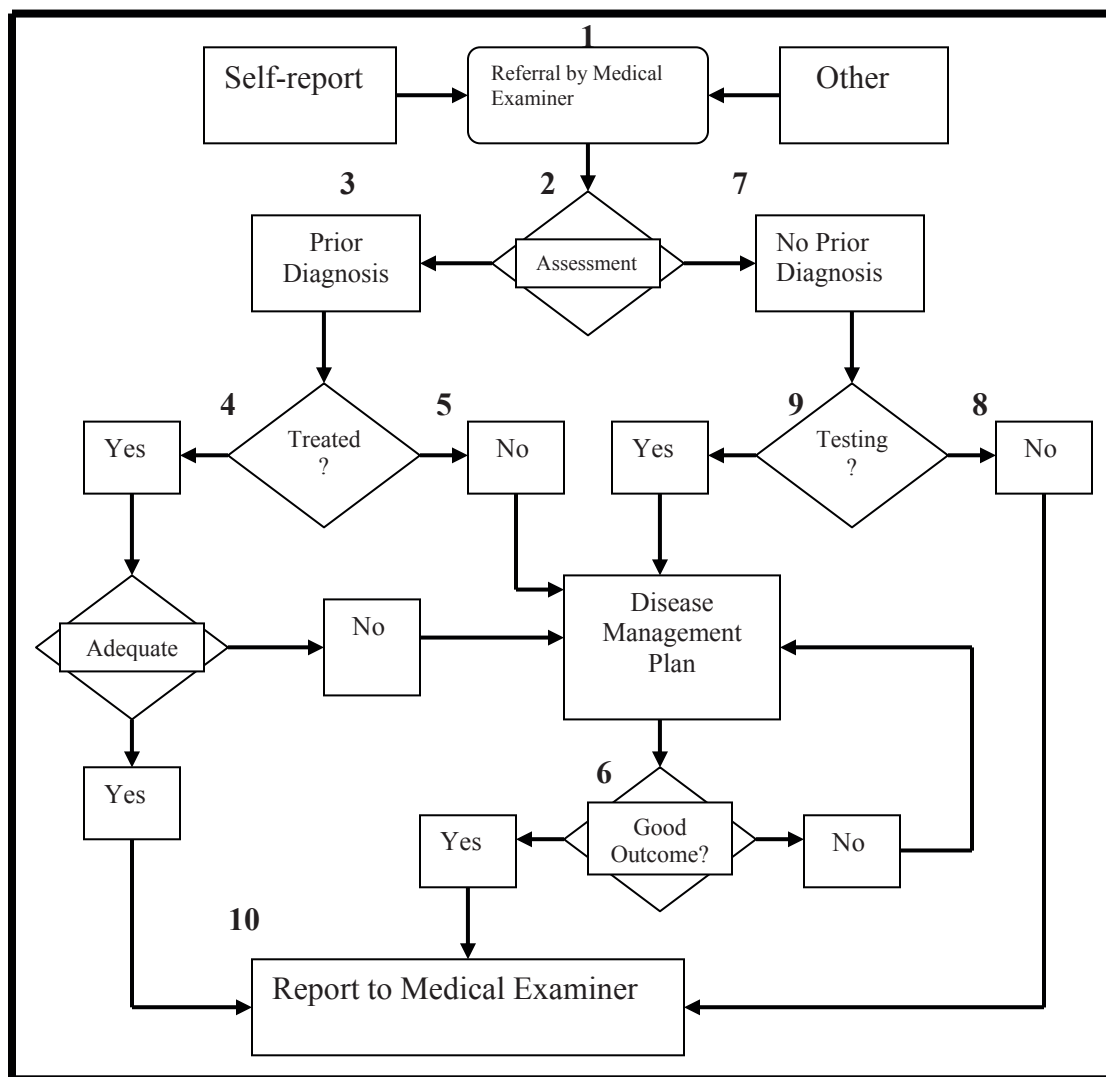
1

Self-report

Referral by Medical Examiner

Other

3

2

7

Prior Diagnosis

Assessment

No Prior Diagnosis

4

5

9

8

Yes

Treated ?

No

Yes

Testing ?

No

Adequate

No

Disease Management Plan

Yes

6

Yes

Good Outcome?

No

10

Report to Medical Examiner